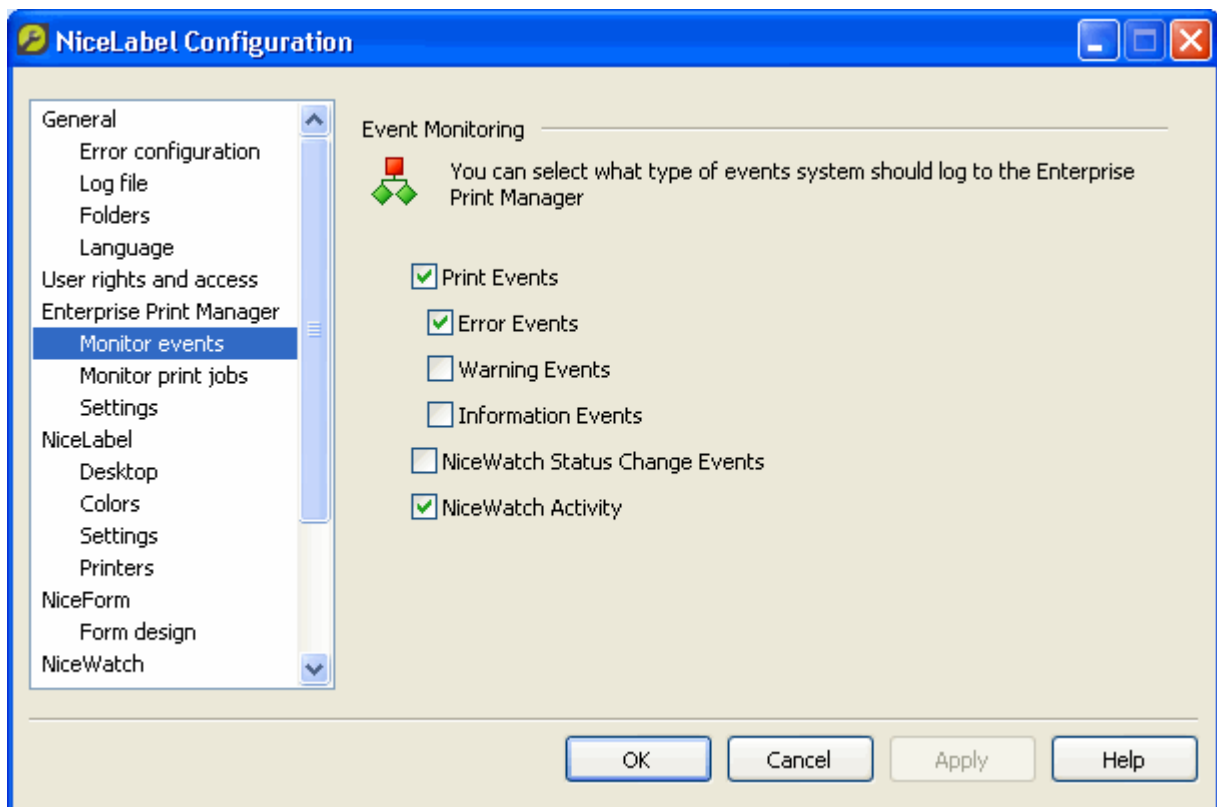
NiceLabel Configuration

General
Error configuration
Log file
Folders
Language
User rights and access
Enterprise Print Manager
Monitor events
Monitor print jobs
Settings
NiceLabel
Desktop
Colors
Settings
Printers
NiceForm
Form design
NiceWatch

Event Monitoring

You can select what type of events system should log to the Enterprise Print Manager

Print Events
Error Events
Warning Events
Information Events
NiceWatch Status Change Events
NiceWatch Activity

OK
Cancel
Apply
Help